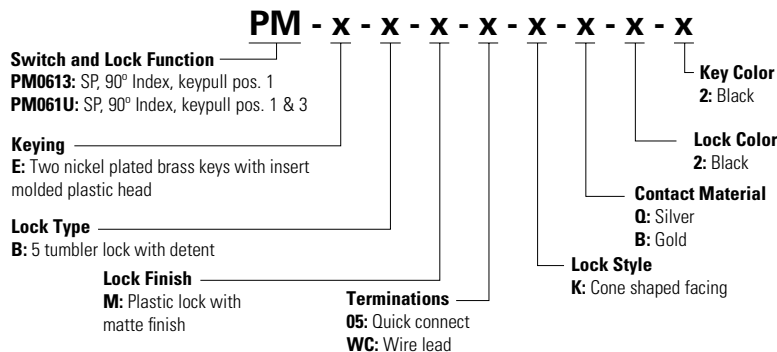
PM - x - x - x - x - x - x - x - x

Switch and Lock Function
PM0613: SP, 90º Index, keypull pos. 1
PM061U: SP, 90º Index, keypull pos. 1 & 3

Keying
E: Two nickel plated brass keys with insert molded plastic head

Lock Type
B: 5 tumbler lock with detent

Lock Finish
M: Plastic lock with matte finish

Terminations
05: Quick connect
WC: Wire lead

Lock Style
K: Cone shaped facing

Contact Material
Q: Silver
B: Gold

Lock Color
2: Black

Key Color
2: Black